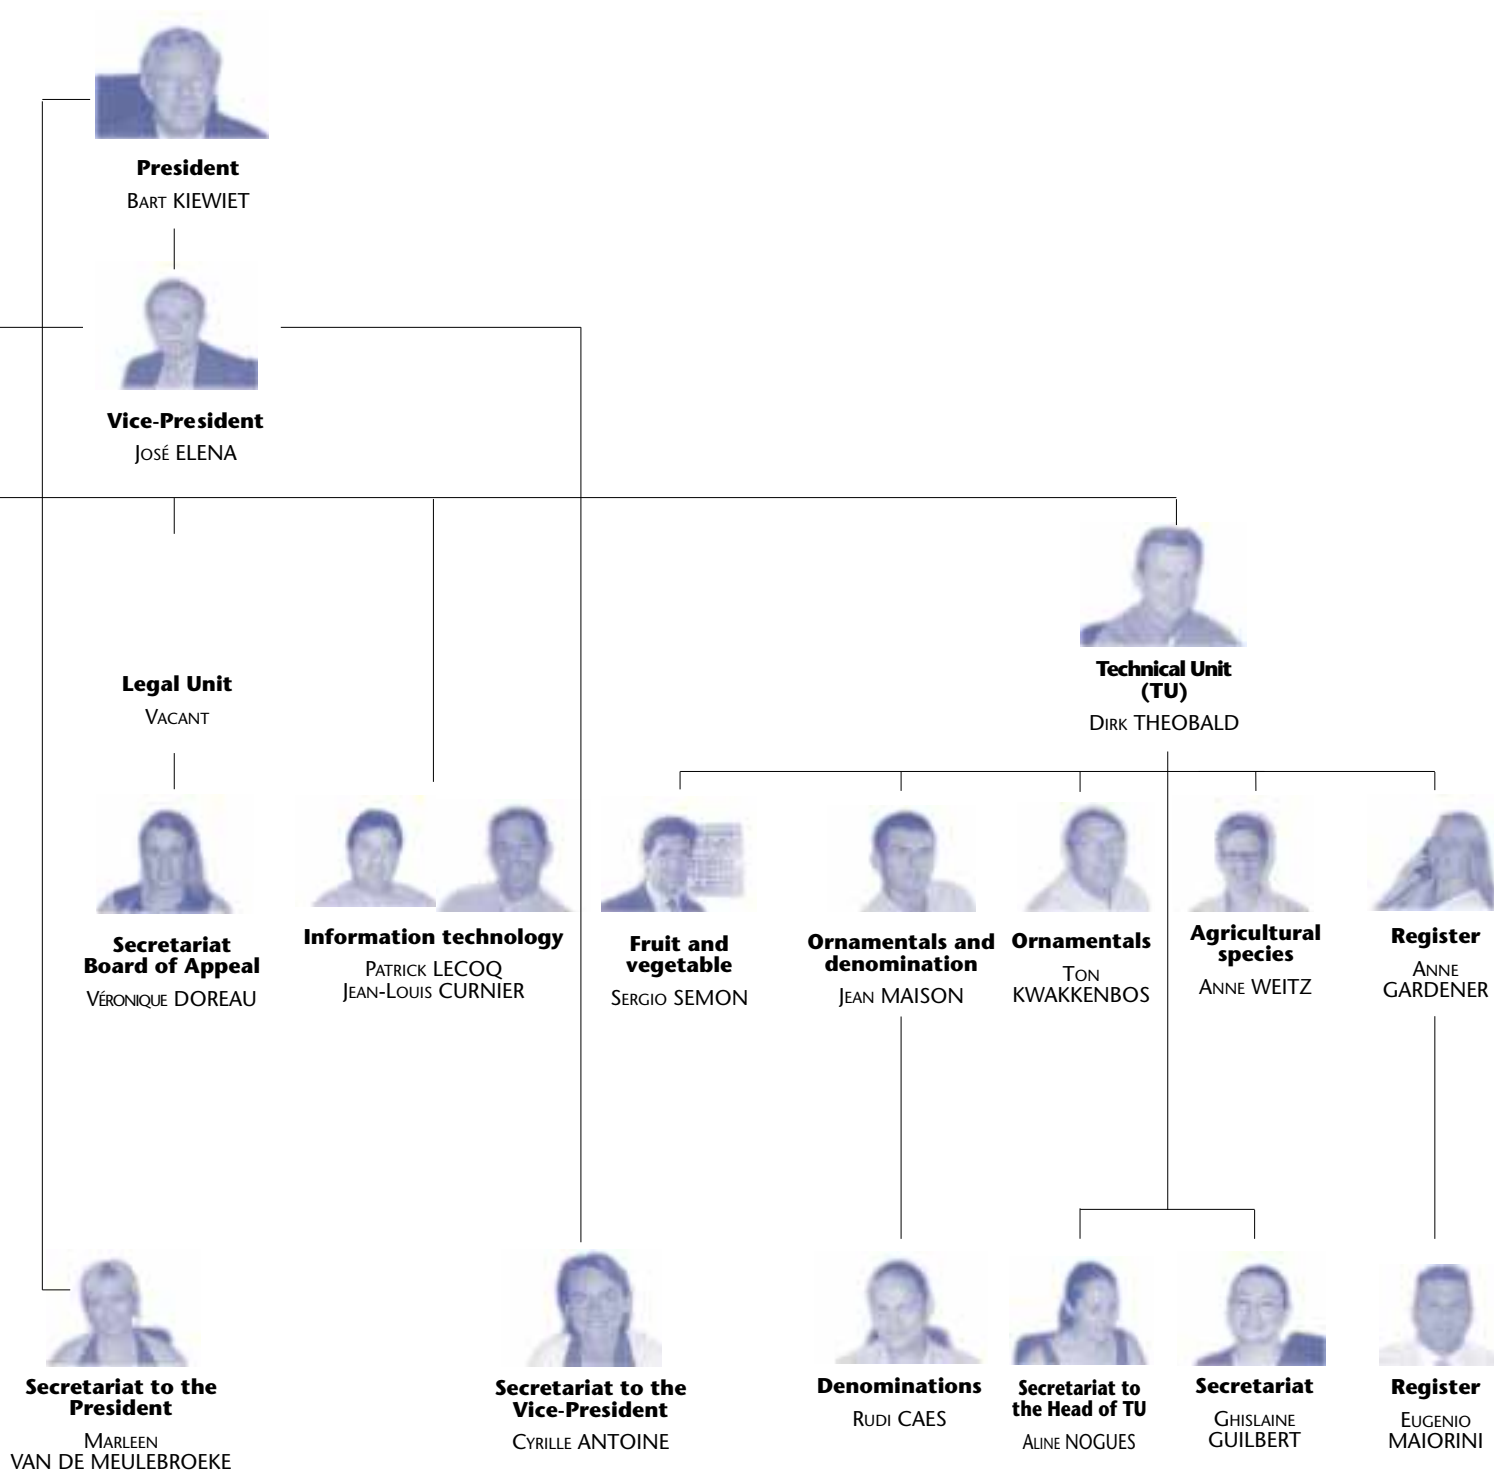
President
BART KIEWIET

Vice-President
JOSÉ ELENA

Legal Unit
VACANT

Technical Unit (TU)
DIRK THEOBALD

Secretariat Board of Appeal
VÉRONIQUE DOREAU

Information technology
PATRICK LECOQ
JEAN-LOUIS CURNIER

Fruit and vegetable
SERGIO SEMON

Ornamentals and denomination
JEAN MAISON

Ornamentals
TON KWAKKENBOS

Agricultural species
ANNE WEITZ

Register
ANNE GARDENER

Secretariat to the President
MARLEEN VAN DE MEULEBROEKE

Secretariat to the Vice-President
CYRILLE ANTOINE

Denominations
RUDI CAES

Secretariat to the Head of TU
ALINE NOGUES

Secretariat
GHISLAINE GUILBERT

Register
EUGENIO MAIORINI